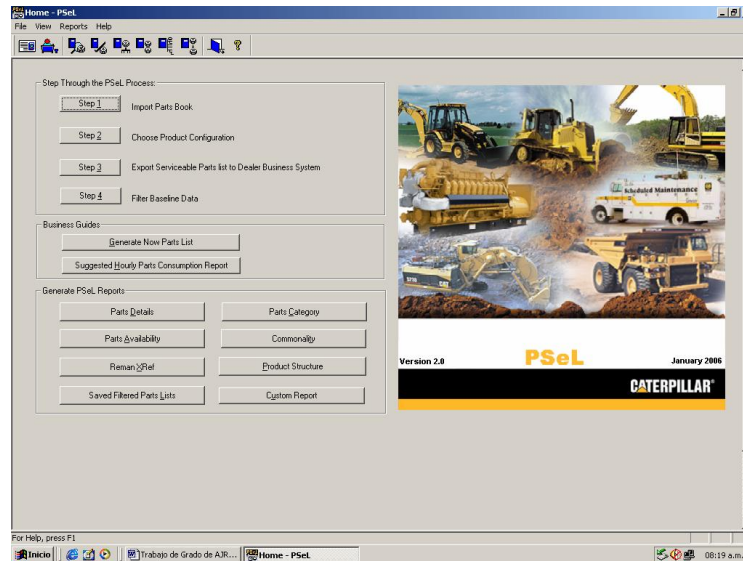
Home - PSeL

File View Reports Help

Step Through the PSeL Process:

Step 1 Import Parts Book

Step 2 Choose Product Configuration

Step 3 Export Serviceable Parts list to Dealer Business System

Step 4 Filter Baseline Data

Business Guides

Generate Now Parts List

Suggested Hourly Parts Consumption Report

Generate PSeL Reports

Parts Details

Parts Category

Parts Availability

Commonality

Reman XRef

Product Structure

Saved Filtered Parts Lists

Custom Report

Scheduled Maintenance

Version 2.0

PSeL

January 2006

CATERPILLAR®

For Help, press F1

Inicio

Trabajo de Grado de AJR...

Home - PSeL

08:19 a.m.